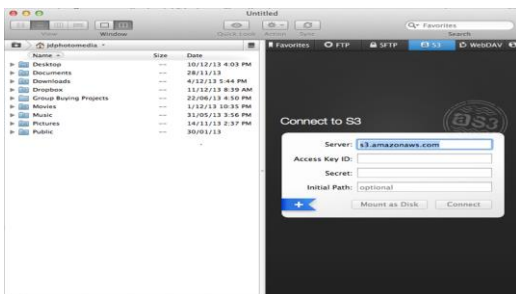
Untitled

View Window Quick Look Action Sync Search

Q▾ Favorites

jdphotomedia

| Name | Size | Date |
|---|---|---|
| Desktop | -- | 10/12/13 4:03 PM |
| Documents | -- | 28/11/13 |
| Downloads | -- | 4/12/13 5:44 PM |
| Dropbox | -- | 11/12/13 8:39 AM |
| Group Buying Projects | -- | 22/06/13 4:50 PM |
| Movies | -- | 1/12/13 10:55 PM |
| Music | -- | 31/05/13 3:56 PM |
| Pictures | -- | 14/11/13 2:37 PM |
| Public | -- | 30/01/13 |

Favorites FTP SFTP S3 WebDAV

Connect to S3

Server: s3.amazonaws.com

Access Key ID:

Secret:

Initial Path: optional

Mount as Disk Connect